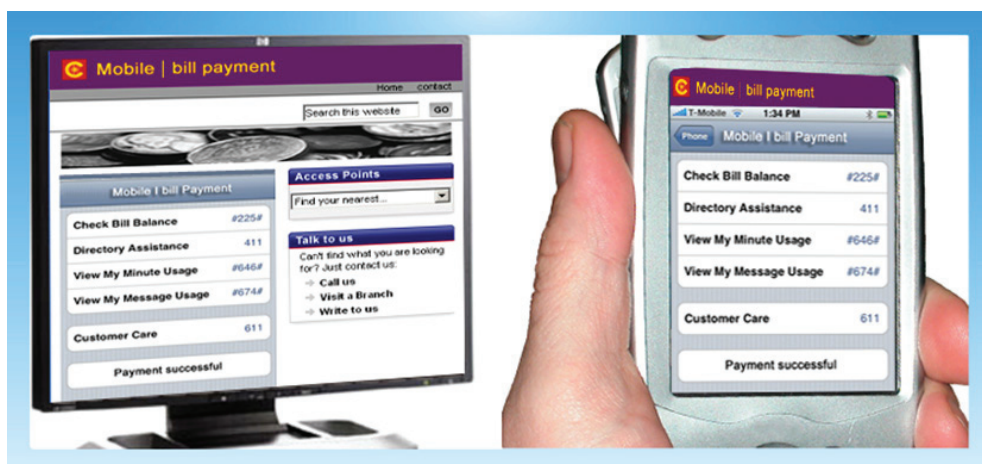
Mobile | bill payment

Home contact

Search this website GO

Mobile I bill Payment

Check Bill Balance #225#

Directory Assistance 411

View My Minute Usage #646#

View My Message Usage #674#

Customer Care 611

Payment successful

Access Points

Find your nearest...

Talk to us

Can't find what you are looking for? Just contact us:

Call us

Visit a Branch

Write to us

Mobile | bill payment

T-Mobile 1:34 PM

Phone Mobile I bill Payment

Check Bill Balance #225#

Directory Assistance 411

View My Minute Usage #646#

View My Message Usage #674#

Customer Care 611

Payment successful